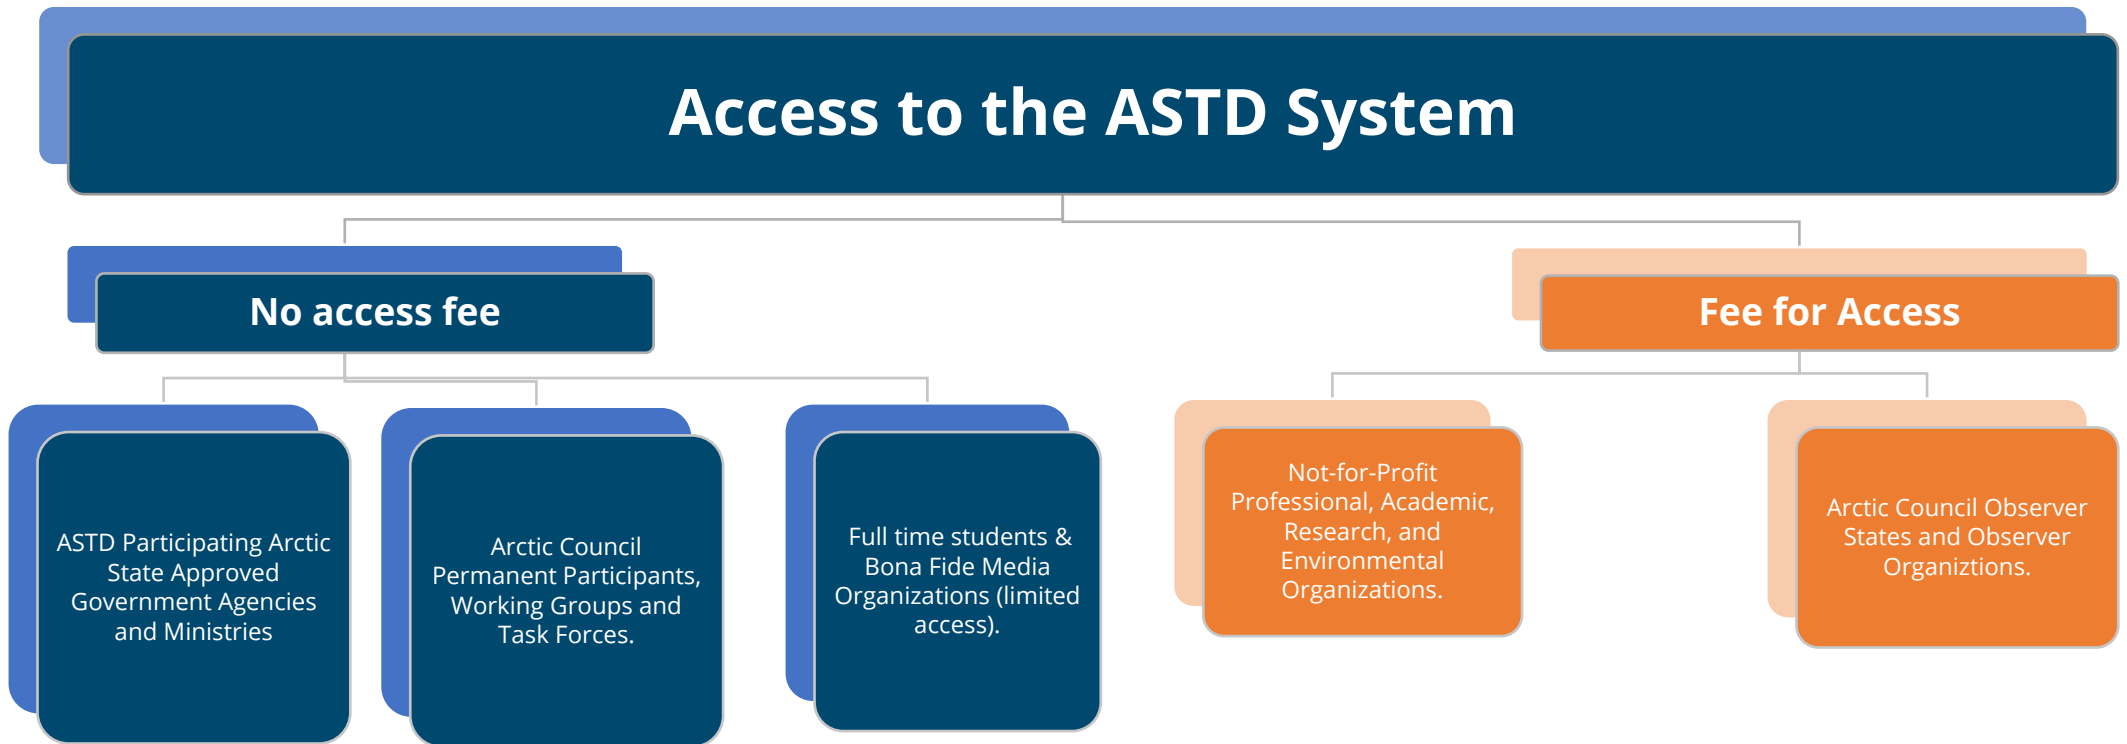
Access to the ASTD System

No access fee

Fee for Access

ASTD Participating Arctic State Approved Government Agencies and Ministries

Arctic Council Permanent Participants, Working Groups and Task Forces.

Full time students & Bona Fide Media Organizations (limited access).

Not-for-Profit Professional, Academic, Research, and Environmental Organizations.

Arctic Council Observer States and Observer Organiztions.